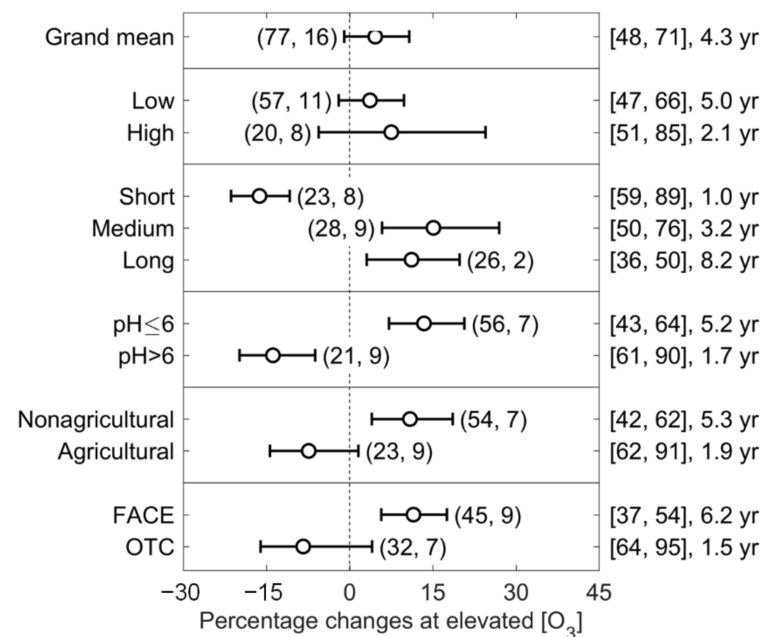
Grand mean (77, 16) [48, 71], 4.3 yr

Low (57, 11) [47, 66], 5.0 yr
High (20, 8) [51, 85], 2.1 yr

Short (23, 8) [59, 89], 1.0 yr
Medium (28, 9) [50, 76], 3.2 yr
Long (26, 2) [36, 50], 8.2 yr

pH$\leq$6 (56, 7) [43, 64], 5.2 yr
pH>6 (21, 9) [61, 90], 1.7 yr

Nonagricultural (54, 7) [42, 62], 5.3 yr
Agricultural (23, 9) [62, 91], 1.9 yr

FACE (45, 9) [37, 54], 6.2 yr
OTC (32, 7) [64, 95], 1.5 yr

−30 −15 0 15 30 45
Percentage changes at elevated [$O_3$]